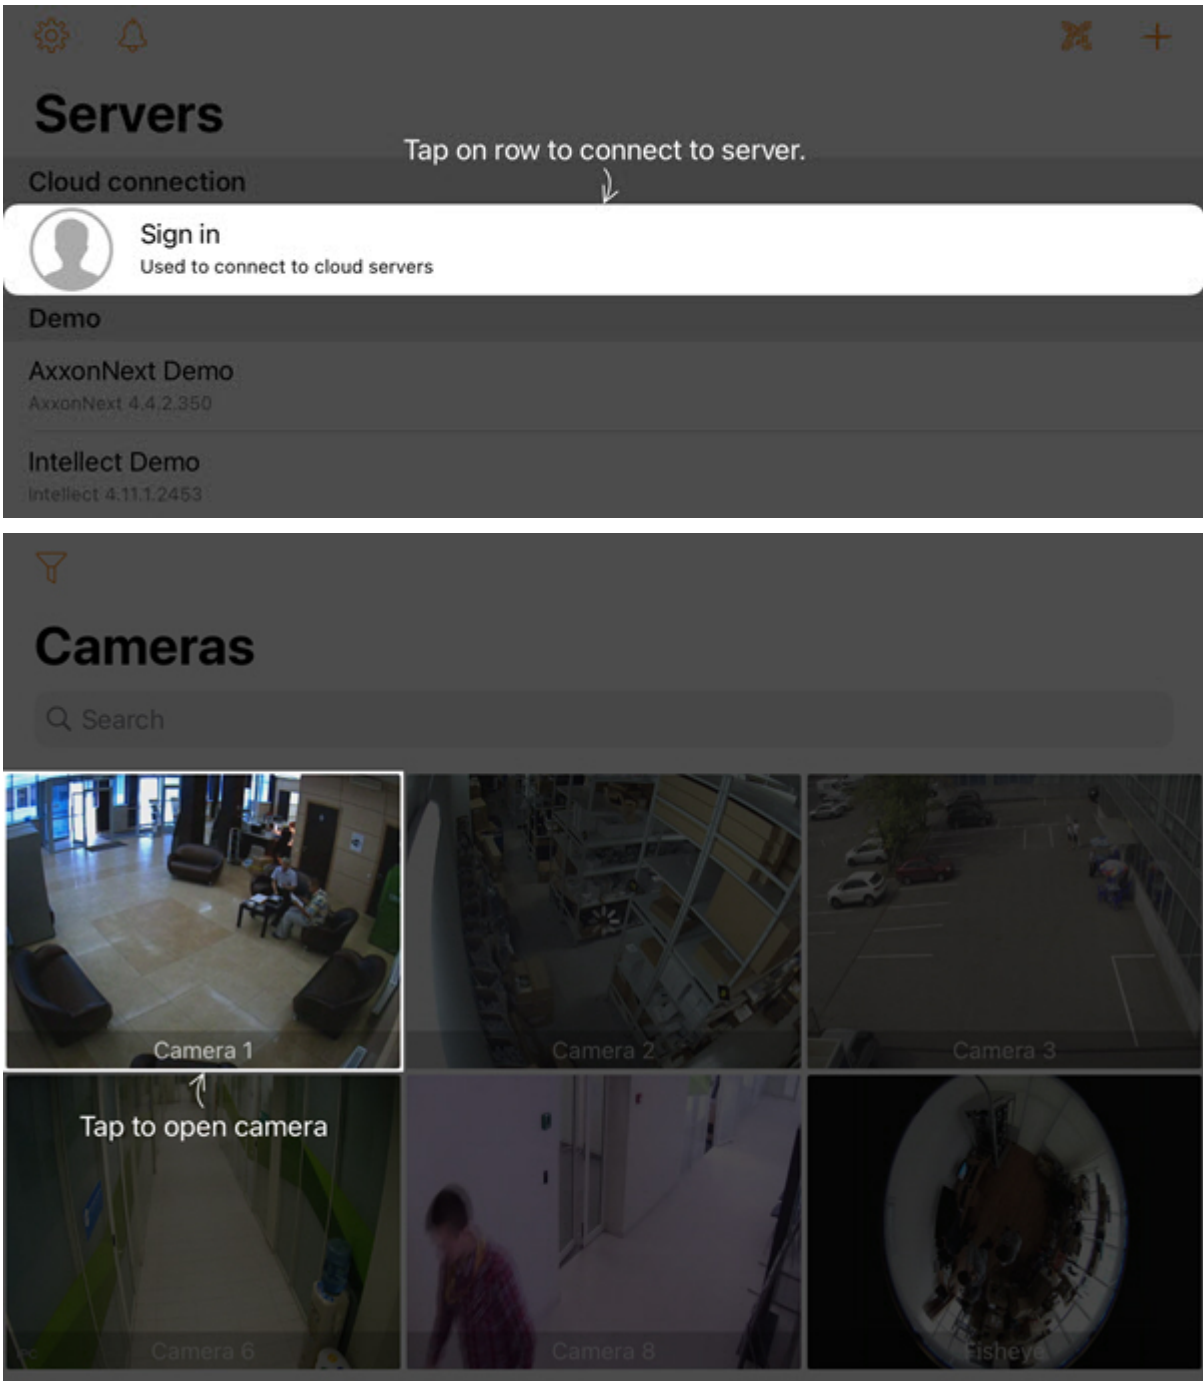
Servers

Tap on row to connect to server.

Cloud connection

Sign in
Used to connect to cloud servers

Demo

AxxonNext Demo
AxxonNext 4.4.2.350

Intellect Demo
Intellect 4.11.1.2453

Cameras

Search

Camera 1

Camera 2

Camera 3

Tap to open camera

Camera 6

Camera 8

Fisheye